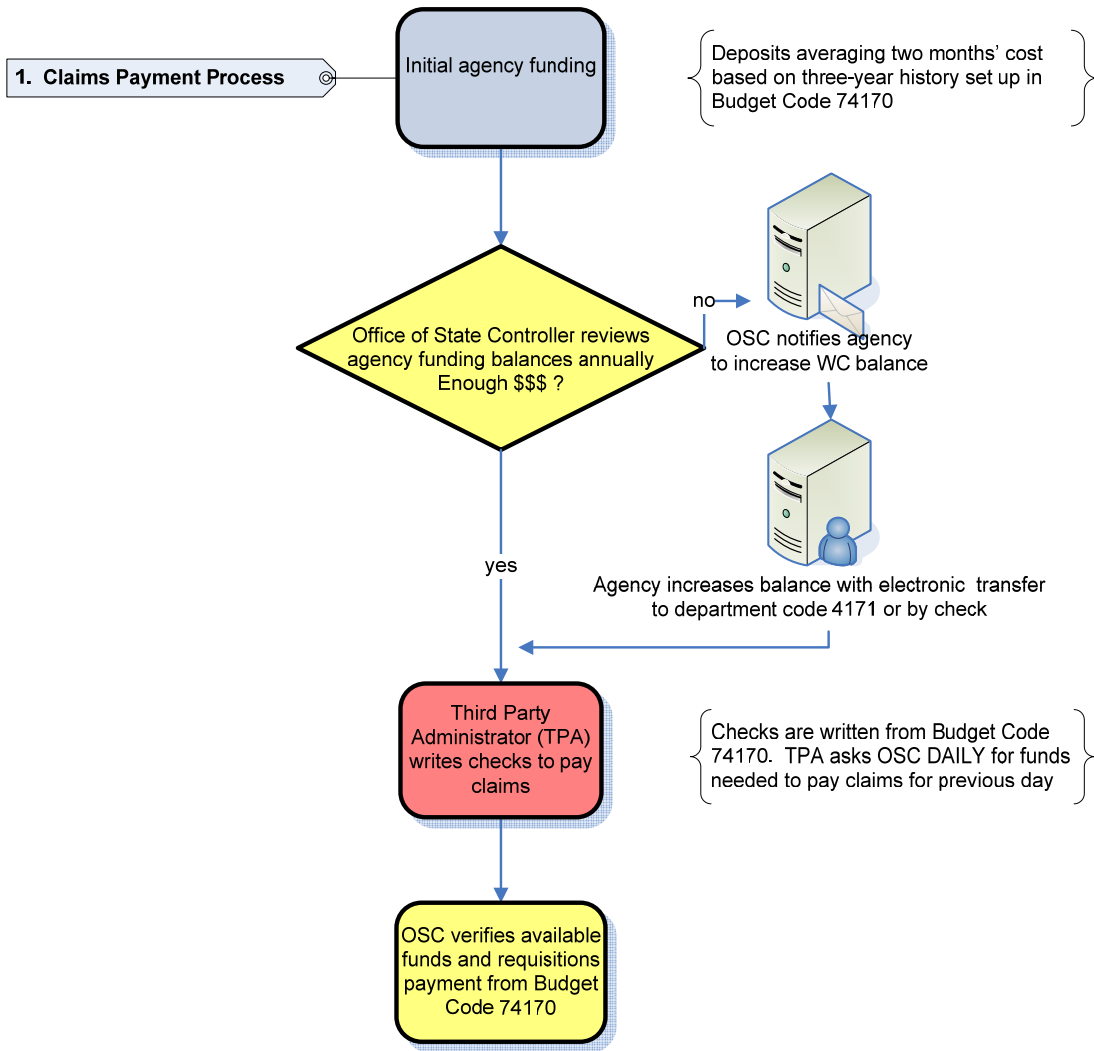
1. Claims Payment Process

Initial agency funding

Deposits averaging two months' cost based on three-year history set up in Budget Code 74170

Office of State Controller reviews agency funding balances annually Enough $$$ ?

no

OSC notifies agency to increase WC balance

Agency increases balance with electronic transfer to department code 4171 or by check

yes

Third Party Administrator (TPA) writes checks to pay claims

Checks are written from Budget Code 74170. TPA asks OSC DAILY for funds needed to pay claims for previous day

OSC verifies available funds and requisitions payment from Budget Code 74170